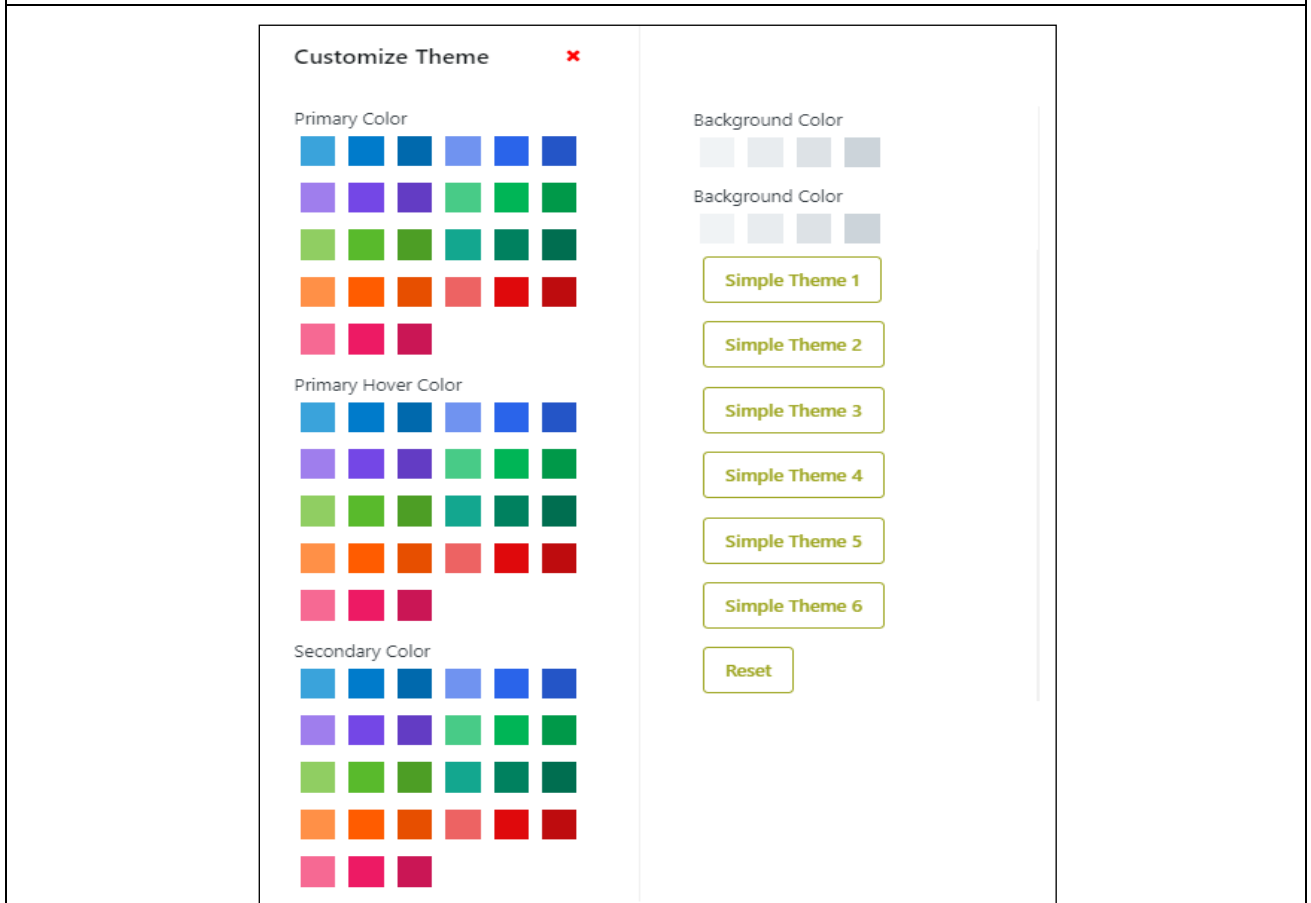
Customize Theme ×

Primary Color

Primary Hover Color

Secondary Color

Background Color

Background Color

Simple Theme 1

Simple Theme 2

Simple Theme 3

Simple Theme 4

Simple Theme 5

Simple Theme 6

Reset